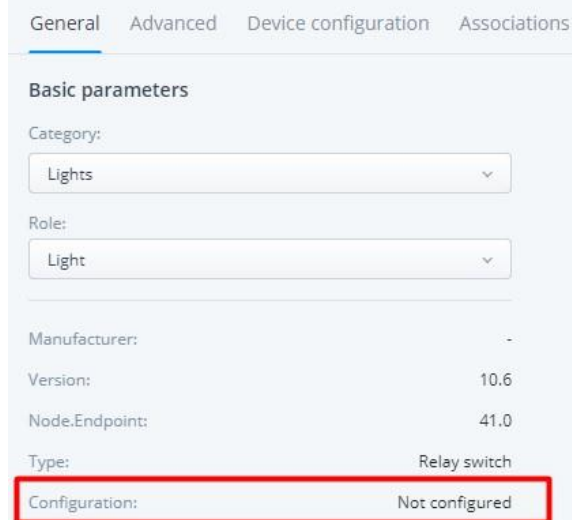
General Advanced Device configuration Associations

Basic parameters

Category:

Lights

Role:

Light

Manufacturer: -

Version: 10.6

Node.Endpoint: 41.0

Type: Relay switch

Configuration: Not configured